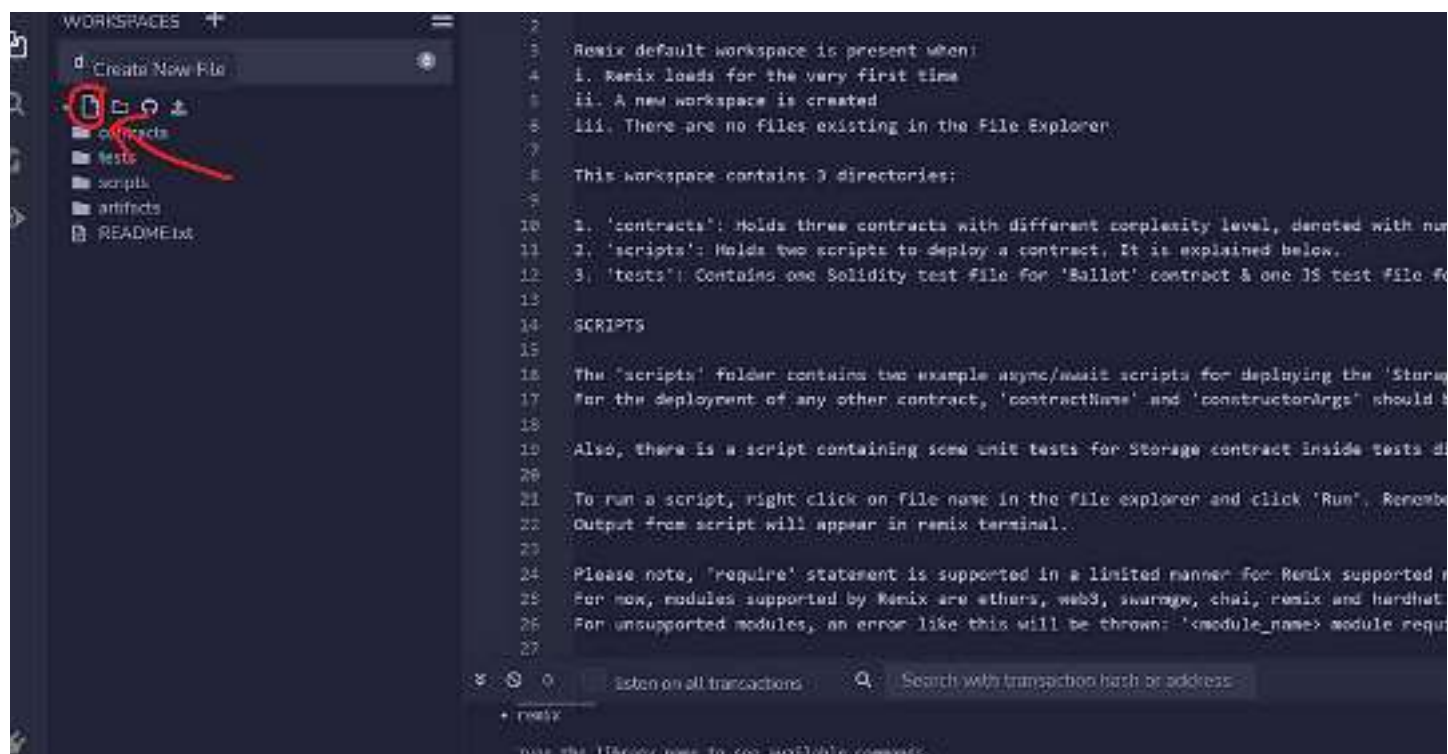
WORKSPACES +

Create New File

contracts
tests
scripts
artifacts
README.txt

2
3 Remix default workspace is present when:
4 i. Remix loads for the very first time
5 ii. A new workspace is created
6 iii. There are no files existing in the File Explorer
7
8 This workspace contains 3 directories:
9
10 1. 'contracts': Holds three contracts with different complexity level, denoted with nu
11 2. 'scripts': Holds two scripts to deploy a contract. It is explained below.
12 3. 'tests': Contains one Solidity test file for 'Ballot' contract & one JS test file fo
13
14 SCRIPTS
15
16 The 'scripts' folder contains two example async/await scripts for deploying the 'Stora
17 For the deployment of any other contract, 'contractName' and 'constructorArgs' should b
18
19 Also, there is a script containing some unit tests for Storage contract inside tests di
20
21 To run a script, right click on file name in the file explorer and click 'Run'. Remembe
22 Output from script will appear in remix terminal.
23
24 Please note, 'require' statement is supported in a limited manner for Remix supported m
25 For now, modules supported by Remix are ethers, web3, swarmgw, chai, remix and hardhat
26 For unsupported modules, an error like this will be thrown: '<module_name> module requi
27

0 listen on all transactions Search with transaction hash or address

• remix

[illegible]